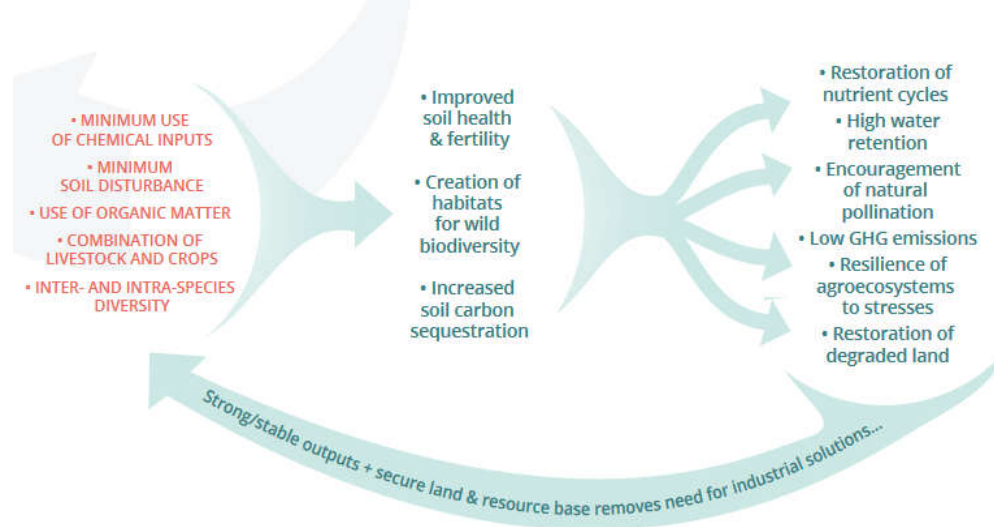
• MINIMUM USE OF CHEMICAL INPUTS

• MINIMUM SOIL DISTURBANCE

• USE OF ORGANIC MATTER

• COMBINATION OF LIVESTOCK AND CROPS

• INTER- AND INTRA-SPECIES DIVERSITY

• Improved soil health & fertility

• Creation of habitats for wild biodiversity

• Increased soil carbon sequestration

• Restoration of nutrient cycles

• High water retention

• Encouragement of natural pollination

• Low GHG emissions

• Resilience of agroecosystems to stresses

• Restoration of degraded land

Strong/stable outputs + secure land & resource base removes need for industrial solutions...